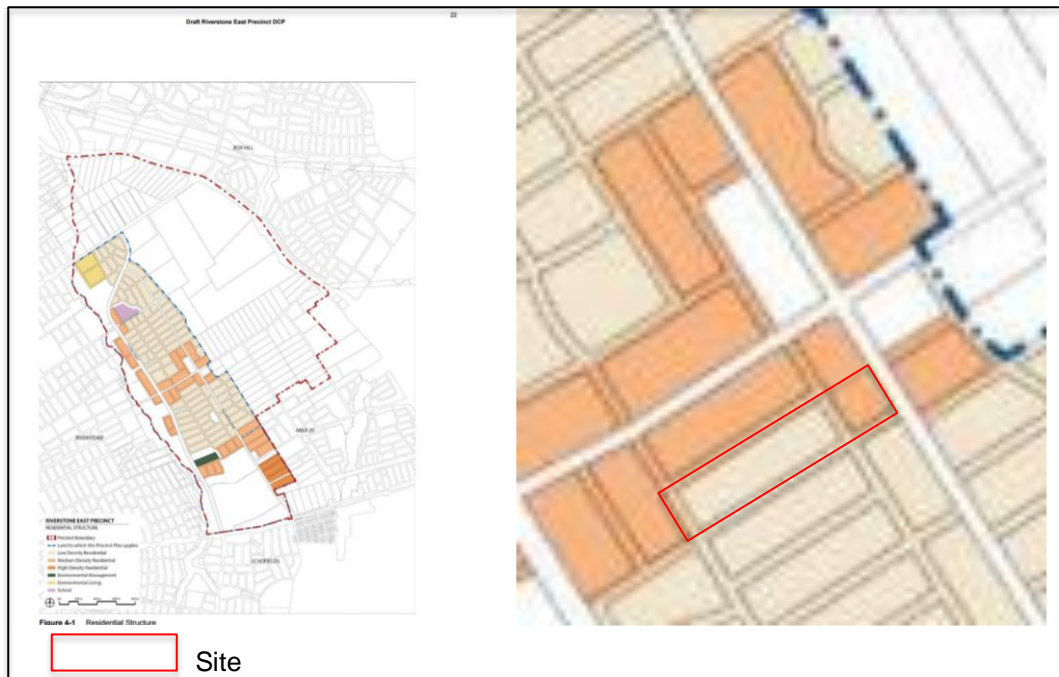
Draft Riverstone East Precinct DCP

22

BOX HILL

RIVERSTONE

AREA 20

SCHOFIELDS

RIVERSTONE EAST PRECINCT
RESIDENTIAL STRUCTURE

Precinct Boundary
Land to which this Precinct Plan applies
Low Density Residential
Medium Density Residential
High Density Residential
Environmental Management
Environmental Living
School

Figure 4-1 Residential Structure

Site